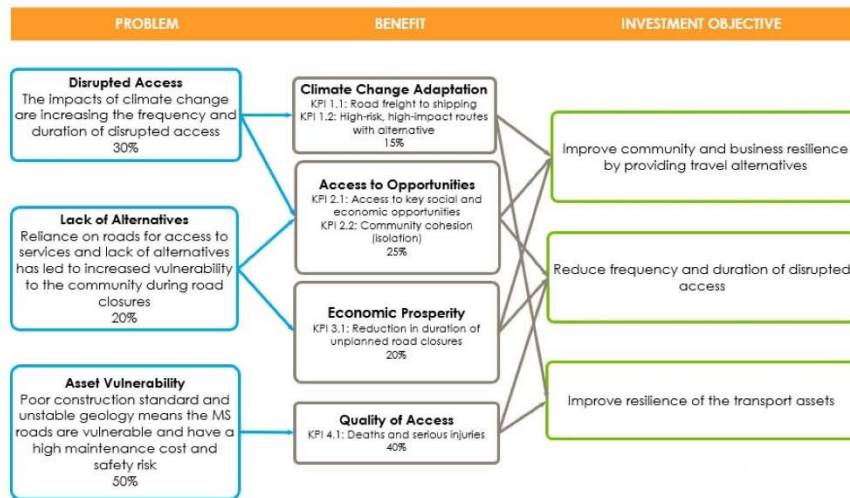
PROBLEM

BENEFIT

INVESTMENT OBJECTIVE

Disrupted Access
The impacts of climate change are increasing the frequency and duration of disrupted access
30%

Lack of Alternatives
Reliance on roads for access to services and lack of alternatives has led to increased vulnerability to the community during road closures
20%

Asset Vulnerability
Poor construction standard and unstable geology means the MS roads are vulnerable and have a high maintenance cost and safety risk
50%

Climate Change Adaptation
KPI 1.1: Road freight to shipping
KPI 1.2: High-risk, high-impact routes with alternative
15%

Access to Opportunities
KPI 2.1: Access to key social and economic opportunities
KPI 2.2: Community cohesion (isolation)
25%

Economic Prosperity
KPI 3.1: Reduction in duration of unplanned road closures
20%

Quality of Access
KPI 4.1: Deaths and serious injuries
40%

Improve community and business resilience by providing travel alternatives

Reduce frequency and duration of disrupted access

Improve resilience of the transport assets